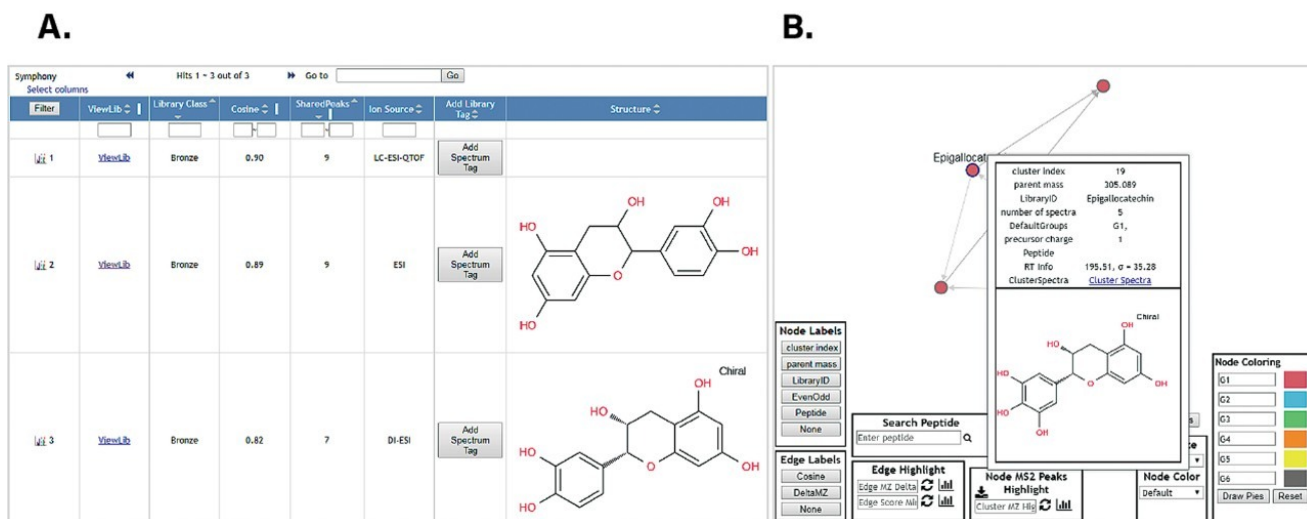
A.

B.

Symphony
Select columns
Hits 1 - 3 out of 3
Go to
Go

| Filter | ViewLib | Library Class | Cosine | SharedPeaks | Ion Source | Add Library Tag | Structure |
|---|---|---|---|---|---|---|---|
| 1 | ViewLib | Bronze | 0.90 | 9 | LC-ESI-QTOF | Add Spectrum Tag | |
| 2 | ViewLib | Bronze | 0.89 | 9 | ESI | Add Spectrum Tag | HO OH OH OH O HO |
| 3 | ViewLib | Bronze | 0.82 | 7 | DI-ESI | Add Spectrum Tag | Chiral OH HO OH HO O OH OH |

Epigallocat

| cluster index | 19 |
|---|---|
| parent mass | 305.089 |
| LibraryID | Epigallocatechin |
| number of spectra | 5 |
| DefaultGroups | G1, |
| precursor charge | 1 |
| Peptide | |
| RT Info | 195.51, σ = 35.28 |
| ClusterSpectra | Cluster Spectra |

Chiral
OH
HO
OH
HO
O
OH
OH

Node Labels
cluster index
parent mass
LibraryID
EvenOdd
Peptide
None

Edge Labels
Cosine
DeltaMZ
None

Search Peptide
Enter peptide

Edge Highlight
Edge MZ Delta
Edge Score Mi

Node MS2 Peaks Highlight
Cluster MZ Hi

Node Color
Default

Node Coloring
G1
G2
G3
G4
G5
G6
Draw Pies
Reset